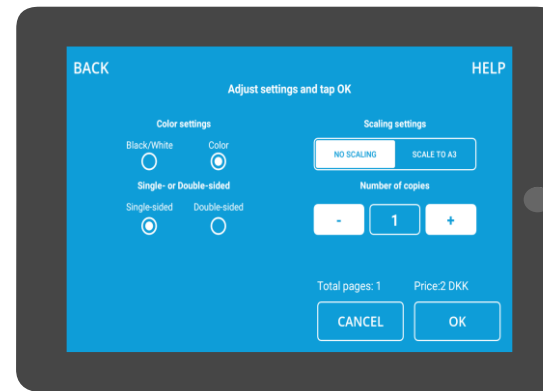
BACK

HELP

Adjust settings and tap OK

Color settings

Black/White

Color

Single- or Double-sided

Single-sided

Double-sided

Scaling settings

NO SCALING

SCALE TO A3

Number of copies

-

1

+

Total pages: 1

Price:2 DKK

CANCEL

OK